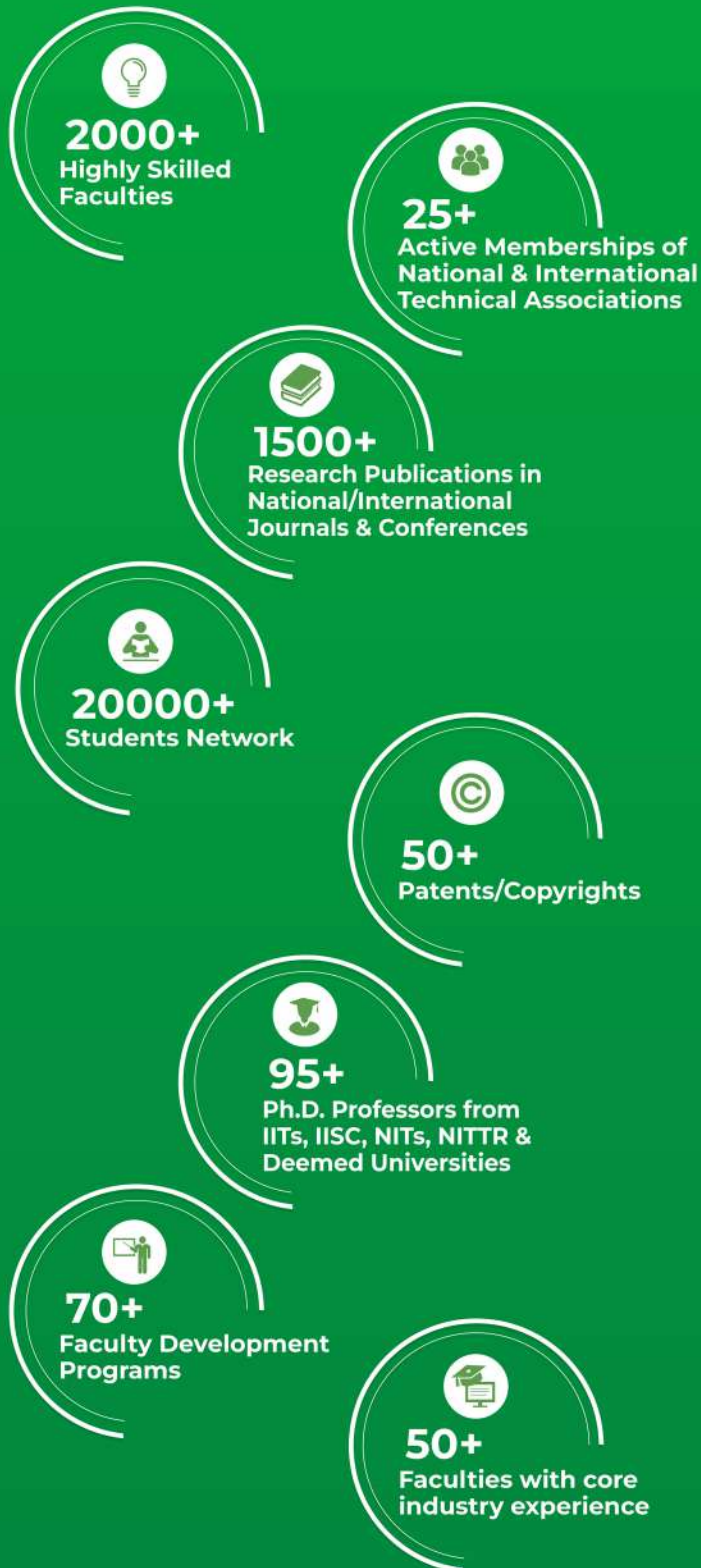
2000+
Highly Skilled Faculties

25+
Active Memberships of National & International Technical Associations

1500+
Research Publications in National/International Journals & Conferences

20000+
Students Network

50+
Patents/Copyrights

95+
Ph.D. Professors from IITs, IISC, NITs, NITTR & Deemed Universities

70+
Faculty Development Programs

50+
Faculties with core industry experience